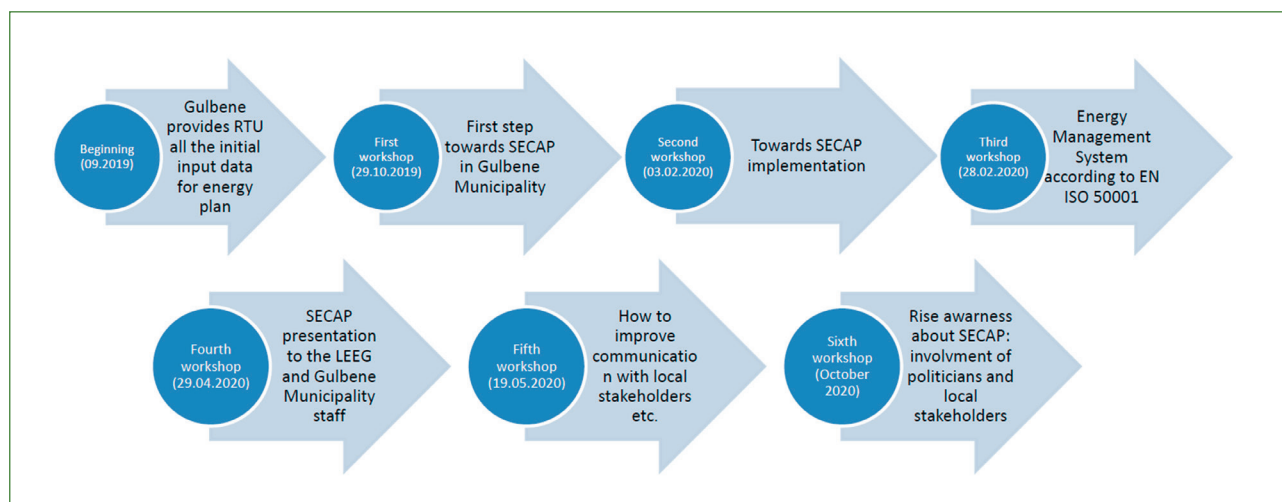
Beginning (09.2019)

Gulbene provides RTU all the initial input data for energy plan

First workshop (29.10.2019)

First step towards SECAP in Gulbene Municipality

Second workshop (03.02.2020)

Towards SECAP implementation

Third workshop (28.02.2020)

Energy Management System according to EN ISO 50001

Fourth workshop (29.04.2020)

SECAP presentation to the LEEG and Gulbene Municipality staff

Fifth workshop (19.05.2020)

How to improve communication with local stakeholders etc.

Sixth workshop (October 2020)

Rise awarness about SECAP: involvment of politicians and local stakeholders